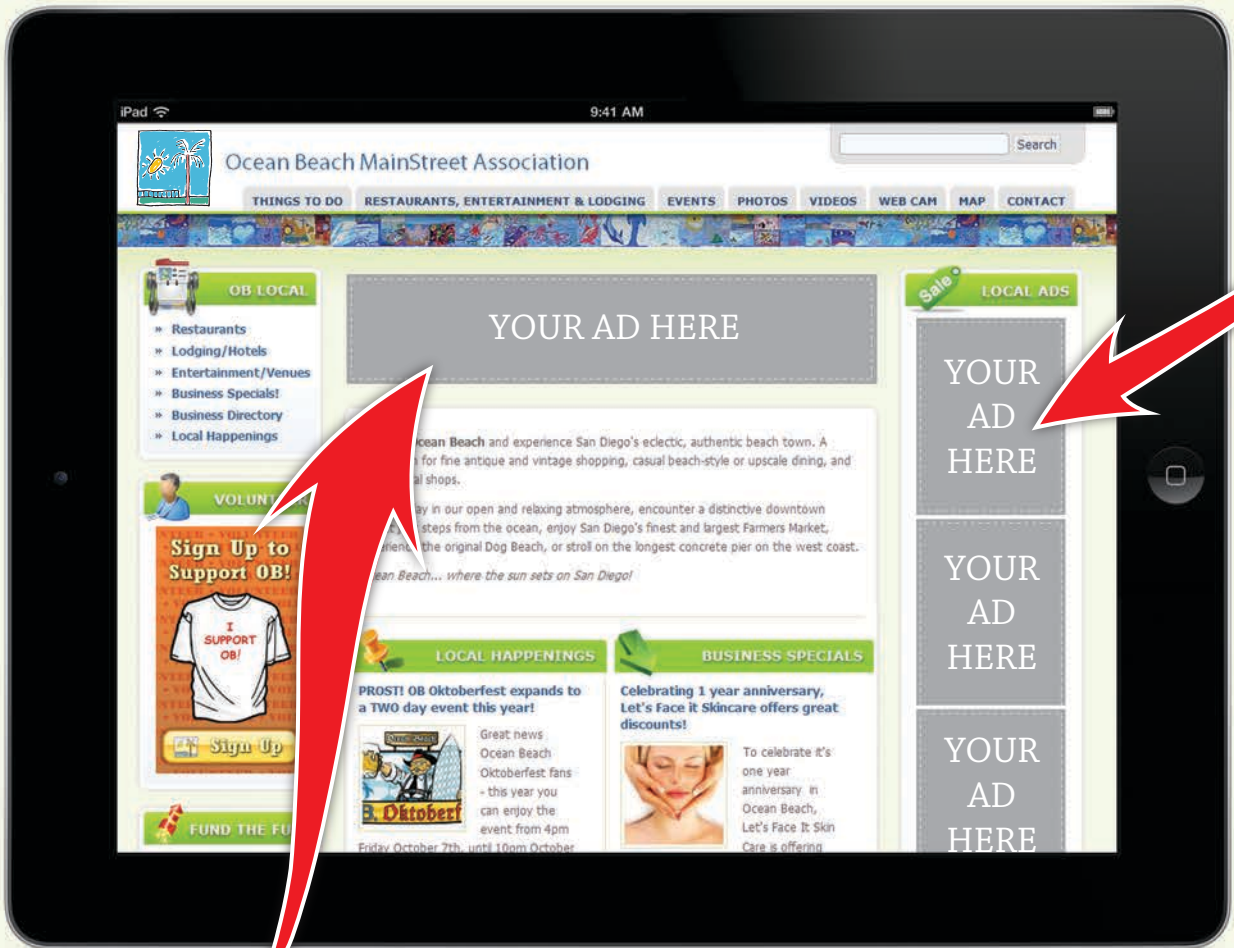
iPad

9:41 AM

Search

Ocean Beach MainStreet Association

THINGS TO DO | RESTAURANTS, ENTERTAINMENT & LODGING | EVENTS | PHOTOS | VIDEOS | WEB CAM | MAP | CONTACT

OB LOCAL

» Restaurants
» Lodging/Hotels
» Entertainment/Venues
» Business Specials!
» Business Directory
» Local Happenings

VOLUNT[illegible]

Sign Up to Support OB!

I SUPPORT OB!

Sign Up

FUND THE FU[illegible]

YOUR AD HERE

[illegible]cean Beach and experience San Diego's eclectic, authentic beach town. A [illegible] for fine antique and vintage shopping, casual beach-style or upscale dining, and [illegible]al shops.

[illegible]ay in our open and relaxing atmosphere, encounter a distinctive downtown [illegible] steps from the ocean, enjoy San Diego's finest and largest Farmers Market, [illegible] the original Dog Beach, or stroll on the longest concrete pier on the west coast.

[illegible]ean Beach... where the sun sets on San Diego!

LOCAL HAPPENINGS

PROST! OB Oktoberfest expands to a TWO day event this year!

B. Oktoberf

Great news Ocean Beach Oktoberfest fans - this year you can enjoy the event from 4pm Friday October 7th, until 10pm October

BUSINESS SPECIALS

Celebrating 1 year anniversary, Let's Face it Skincare offers great discounts!

To celebrate it's one year anniversary in Ocean Beach, Let's Face It Skin Care is offering

Sale

LOCAL ADS

YOUR AD HERE

YOUR AD HERE

YOUR AD HERE